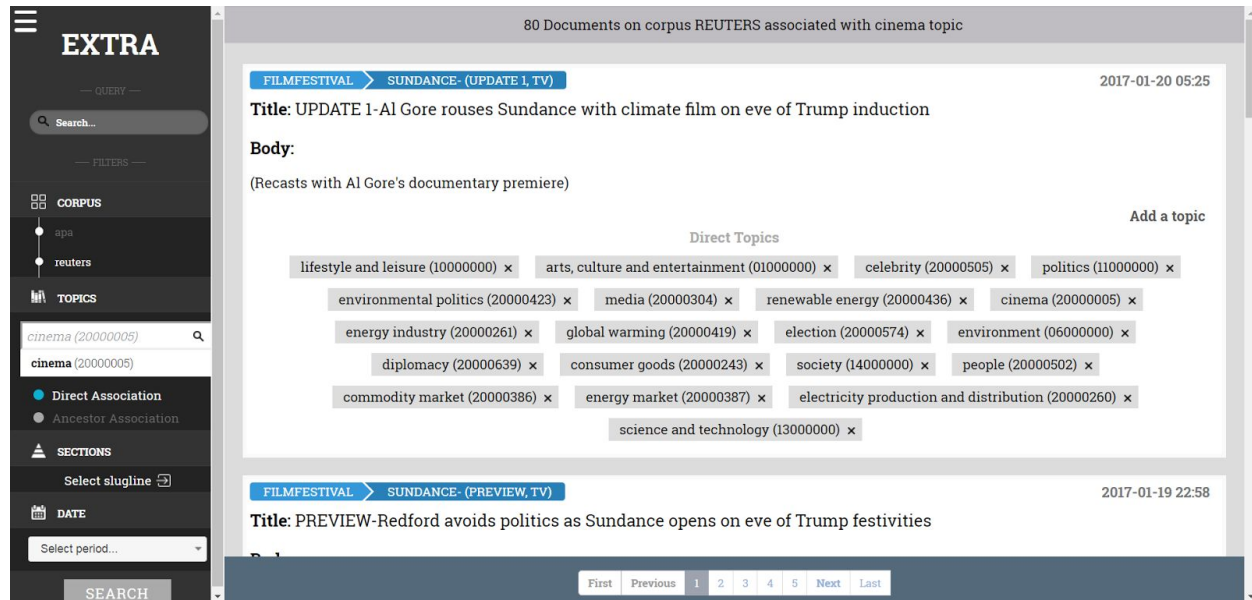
EXTRA

— QUERY —

Search...

— FILTERS —

CORPUS

apa

reuters

TOPICS

cinema (20000005)

cinema (20000005)

Direct Association

Ancestor Association

SECTIONS

Select slugline

DATE

Select period...

SEARCH

80 Documents on corpus REUTERS associated with cinema topic

FILMFESTIVAL SUNDANCE- (UPDATE 1, TV) 2017-01-20 05:25

Title: UPDATE 1-Al Gore rouses Sundance with climate film on eve of Trump induction

Body:

(Recasts with Al Gore's documentary premiere)

Add a topic

Direct Topics

lifestyle and leisure (10000000) × arts, culture and entertainment (01000000) × celebrity (20000505) × politics (11000000) × environmental politics (20000423) × media (20000304) × renewable energy (20000436) × cinema (20000005) × energy industry (20000261) × global warming (20000419) × election (20000574) × environment (06000000) × diplomacy (20000639) × consumer goods (20000243) × society (14000000) × people (20000502) × commodity market (20000386) × energy market (20000387) × electricity production and distribution (20000260) × science and technology (13000000) ×

FILMFESTIVAL SUNDANCE- (PREVIEW, TV) 2017-01-19 22:58

Title: PREVIEW-Redford avoids politics as Sundance opens on eve of Trump festivities

First Previous 1 2 3 4 5 Next Last